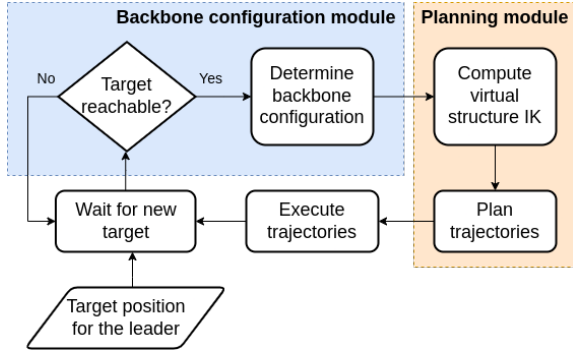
Backbone configuration module

Planning module

No

Target reachable?

Yes

Determine backbone configuration

Compute virtual structure IK

Wait for new target

Execute trajectories

Plan trajectories

Target position for the leader